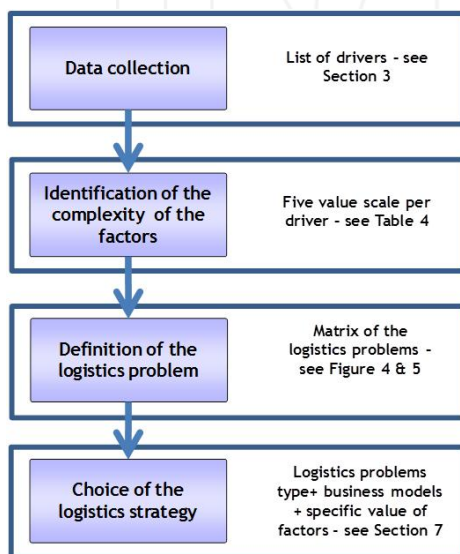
Data collection

List of drivers - see Section 3

Identification of the complexity of the factors

Five value scale per driver - see Table 4

Definition of the logistics problem

Matrix of the logistics problems - see Figure 4 & 5

Choice of the logistics strategy

Logistics problems type+ business models + specific value of factors - see Section 7